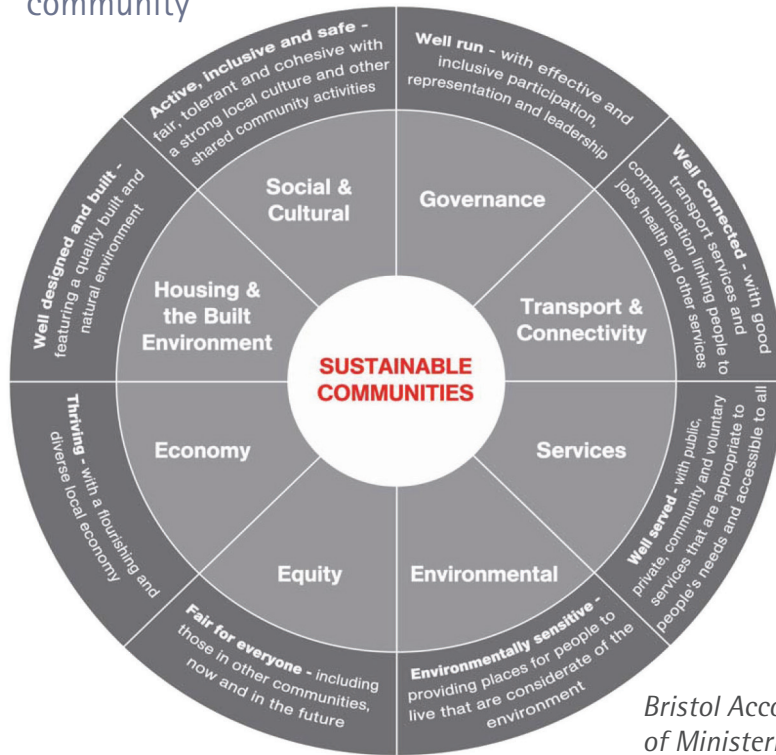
community

Active, inclusive and safe - fair, tolerant and cohesive with a strong local culture and other shared community activities

Well run - with effective and inclusive participation, representation and leadership

Well connected - with good transport services and communication linking people to jobs, health and other services

Well served - with public, private, community and voluntary services that are appropriate to people's needs and accessible to all

Environmentally sensitive - providing places for people to live that are considerate of the environment

Fair for everyone - including those in other communities, now and in the future

Thriving - with a flourishing and diverse local economy

Well designed and built - featuring a quality built and natural environment

Social & Cultural

Governance

Transport & Connectivity

Services

Environmental

Equity

Economy

Housing & the Built Environment

SUSTAINABLE COMMUNITIES

Bristol Acco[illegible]
of Ministera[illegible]